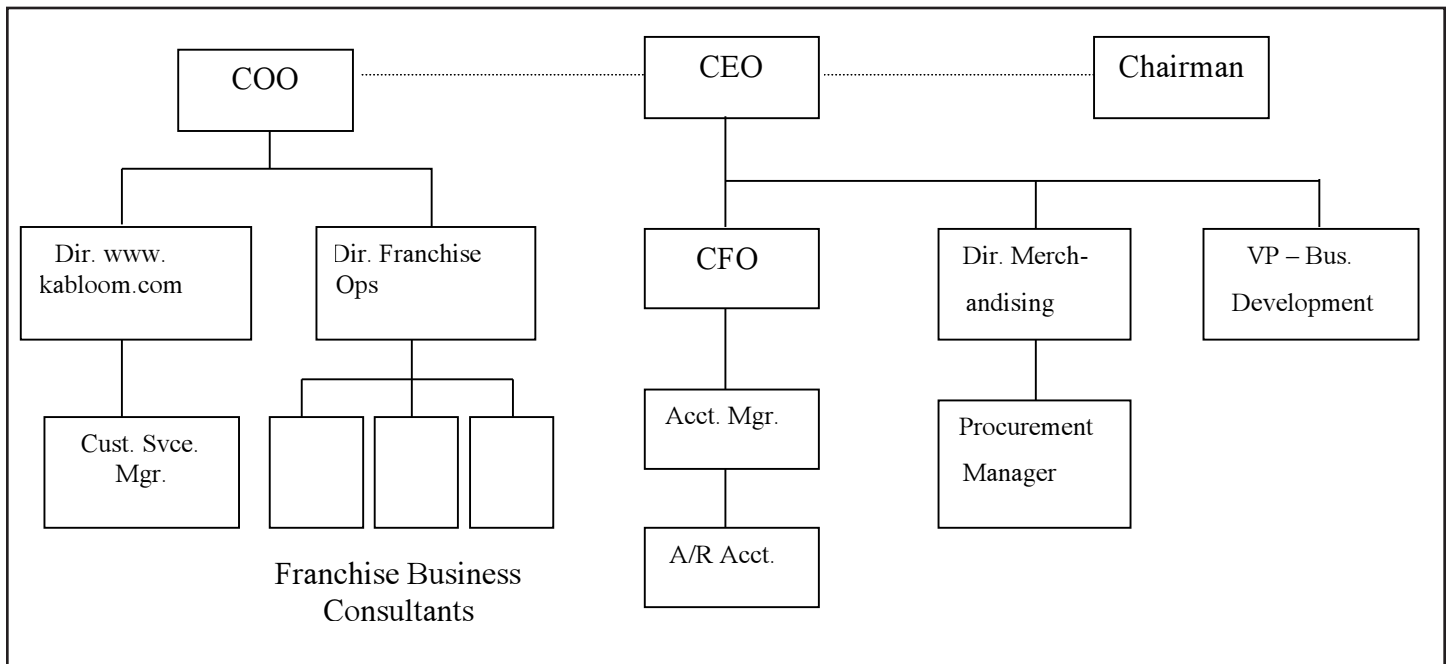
COO

CEO

Chairman

Dir. www. kabloom.com

Dir. Franchise Ops

CFO

Dir. Merchandising

VP – Bus. Development

Cust. Svce. Mgr.

Acct. Mgr.

Procurement Manager

A/R Acct.

Franchise Business Consultants